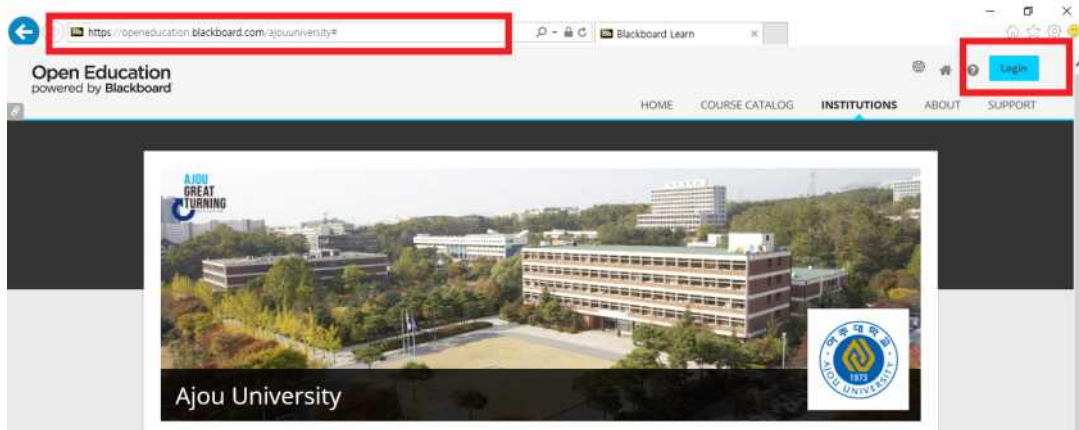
https://openeducation.blackboard.com/ajouuniversity#

Blackboard Learn

Open Education
powered by Blackboard

Login

HOME COURSE CATALOG INSTITUTIONS ABOUT SUPPORT

AJOU
GREAT
TURNING

Ajou University

아주대학교
AJOU UNIVERSITY
1973